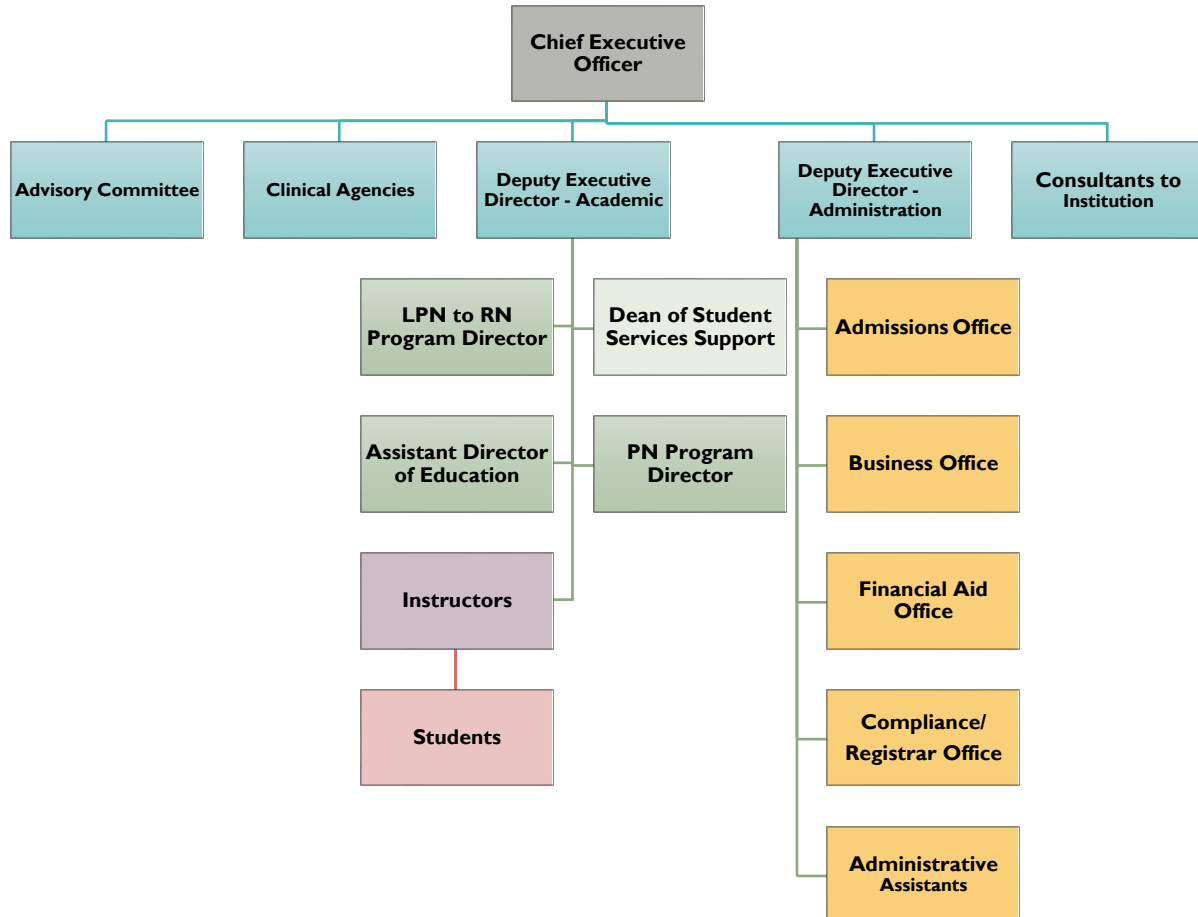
Chief Executive Officer

Advisory Committee

Clinical Agencies

Deputy Executive Director - Academic

Deputy Executive Director - Administration

Consultants to Institution

LPN to RN Program Director

Dean of Student Services Support

Admissions Office

Assistant Director of Education

PN Program Director

Business Office

Instructors

Financial Aid Office

Students

Compliance/ Registrar Office

Administrative Assistants